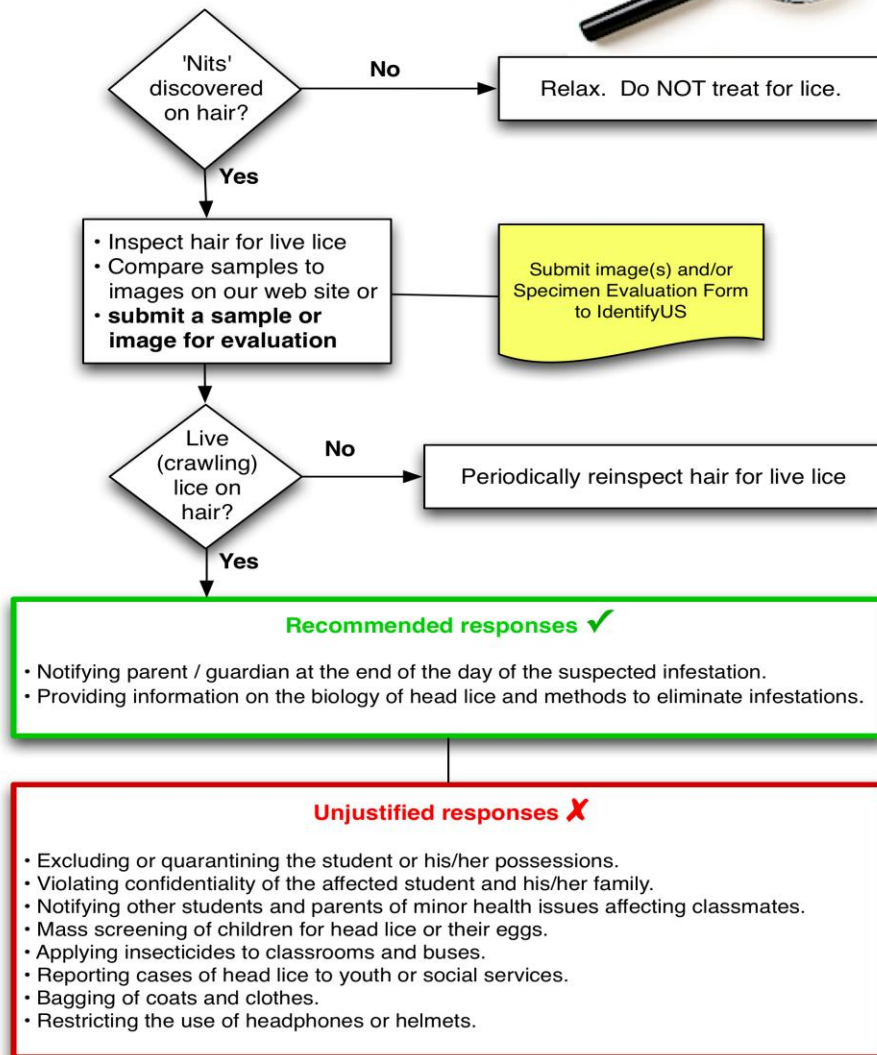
'Nits' discovered on hair?

No

Relax. Do NOT treat for lice.

Yes

• Inspect hair for live lice
• Compare samples to images on our web site or
• **submit a sample or image for evaluation**

Submit image(s) and/or Specimen Evaluation Form to IdentifyUS

Live (crawling) lice on hair?

No

Periodically reinspect hair for live lice

Yes

Recommended responses ✓

• Notifying parent / guardian at the end of the day of the suspected infestation.
• Providing information on the biology of head lice and methods to eliminate infestations.

Unjustified responses ✗

• Excluding or quarantining the student or his/her possessions.
• Violating confidentiality of the affected student and his/her family.
• Notifying other students and parents of minor health issues affecting classmates.
• Mass screening of children for head lice or their eggs.
• Applying insecticides to classrooms and buses.
• Reporting cases of head lice to youth or social services.
• Bagging of coats and clothes.
• Restricting the use of headphones or helmets.